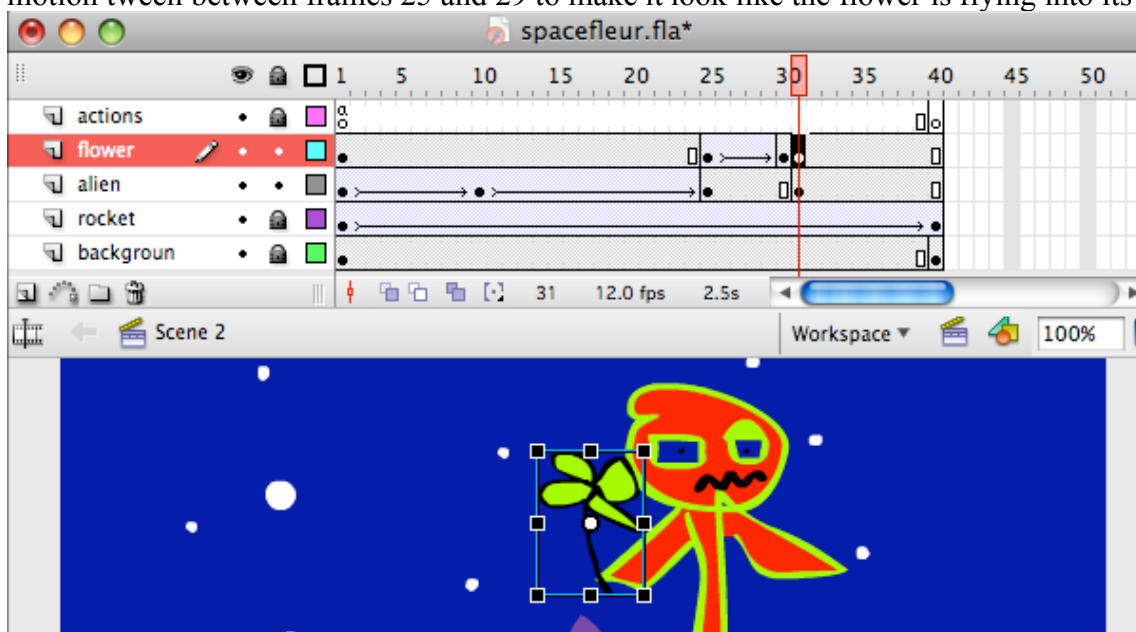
motion tween between frames 25 and 29 to make it look like the flower is flying into its

spacefleur.fla*

1 5 10 15 20 25 30 35 40 45 50

actions

flower

alien

rocket

backgroun

31 12.0 fps 2.5s

Scene 2

Workspace ▼

100%